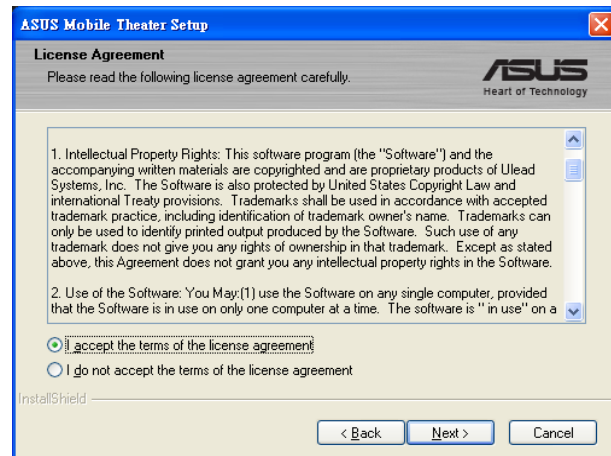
ASUS Mobile Theater Setup

License Agreement

Please read the following license agreement carefully.

/ISUS
Heart of Technology

1. Intellectual Property Rights: This software program (the "Software") and the accompanying written materials are copyrighted and are proprietary products of Ulead Systems, Inc. The Software is also protected by United States Copyright Law and international Treaty provisions. Trademarks shall be used in accordance with accepted trademark practice, including identification of trademark owner's name. Trademarks can only be used to identify printed output produced by the Software. Such use of any trademark does not give you any rights of ownership in that trademark. Except as stated above, this Agreement does not grant you any intellectual property rights in the Software.

2. Use of the Software: You May:(1) use the Software on any single computer, provided that the Software is in use on only one computer at a time. The software is " in use" on a

I accept the terms of the license agreement

I do not accept the terms of the license agreement

InstallShield

< Back

Next >

Cancel